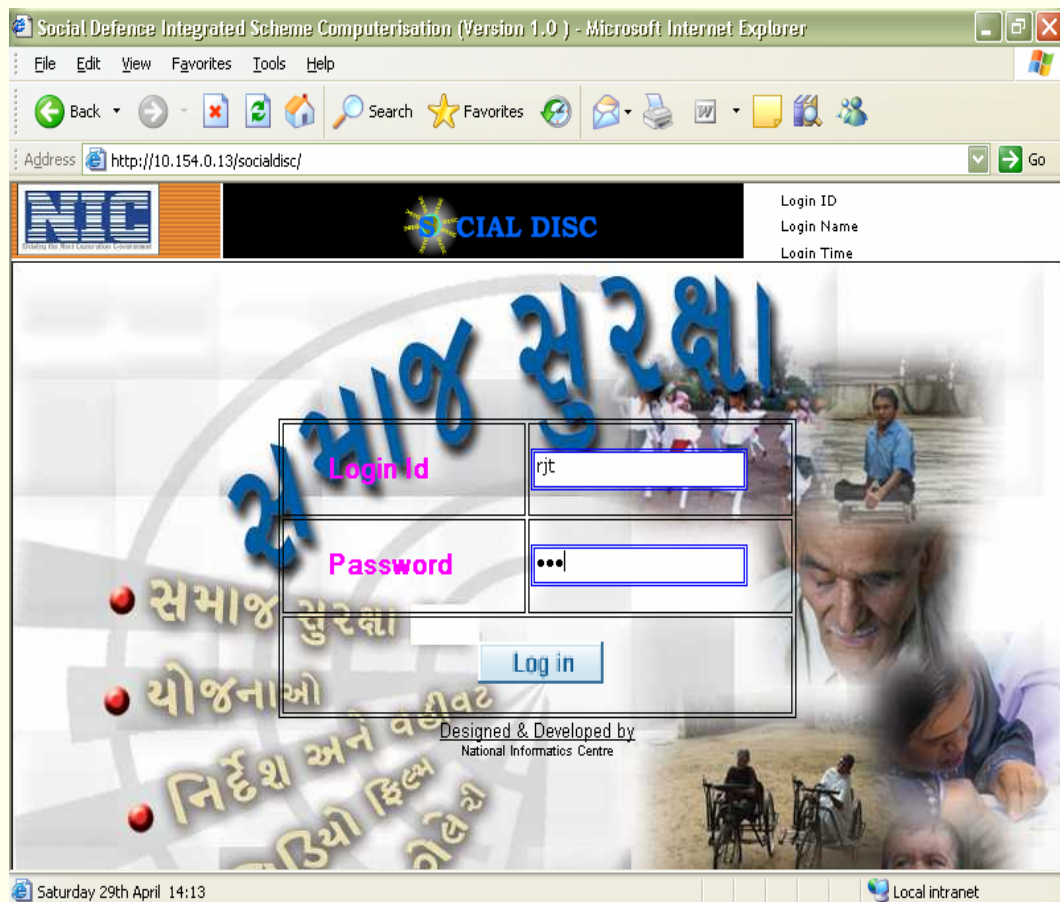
Social Defence Integrated Scheme Computerisation (Version 1.0 ) - Microsoft Internet Explorer

File Edit View Favorites Tools Help

Back Search Favorites

Address http://10.154.0.13/socialdisc/ Go

NIC

SOCIAL DISC

Login ID
Login Name
Login Time

સમાજ સુરક્ષા

| Login Id | rjt |
|---|---|
| Password | ••• |

Log in

Designed & Developed by
National Informatics Centre

સમાજ સુરક્ષા
યોજનાઓ
નિર્દેશ અને વહીવટ
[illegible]

Saturday 29th April 14:13

Local intranet